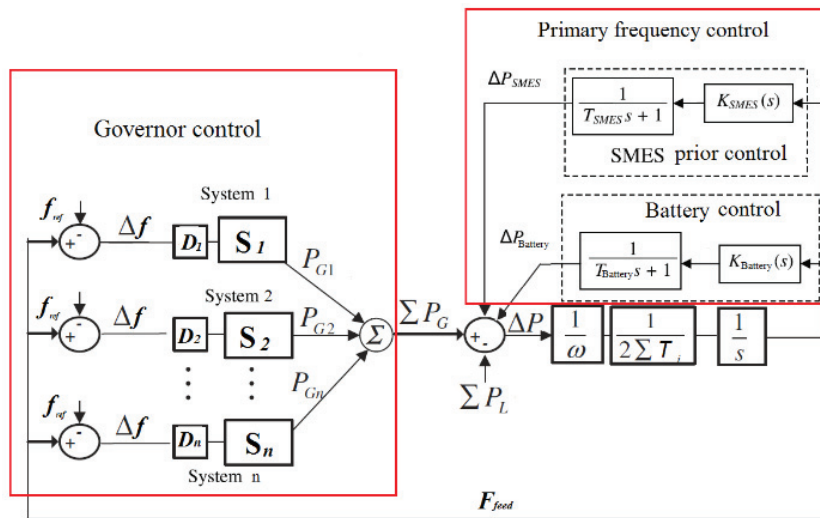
Primary frequency control

$\Delta P_{SMES}$

$\frac{1}{T_{SMES}s+1}$

$K_{SMES}(s)$

SMES prior control

Governor control

Battery control

$\Delta P_{Battery}$

$\frac{1}{T_{Battery}s+1}$

$K_{Battery}(s)$

System 1

$f_{ref}$ + - $\Delta f$ $D_1$ $S_1$ $P_{G1}$

System 2

$f_{ref}$ + - $\Delta f$ $D_2$ $S_2$ $P_{G2}$

$P_{Gn}$

$\Sigma$

$\sum P_G$

+ - $\Delta P$

$\frac{1}{\omega}$

$\frac{1}{2\sum T_i}$

$\frac{1}{s}$

$\sum P_L$

$f_{ref}$ + - $\Delta f$ $D_n$ $S_n$

System n

$F_{feed}$